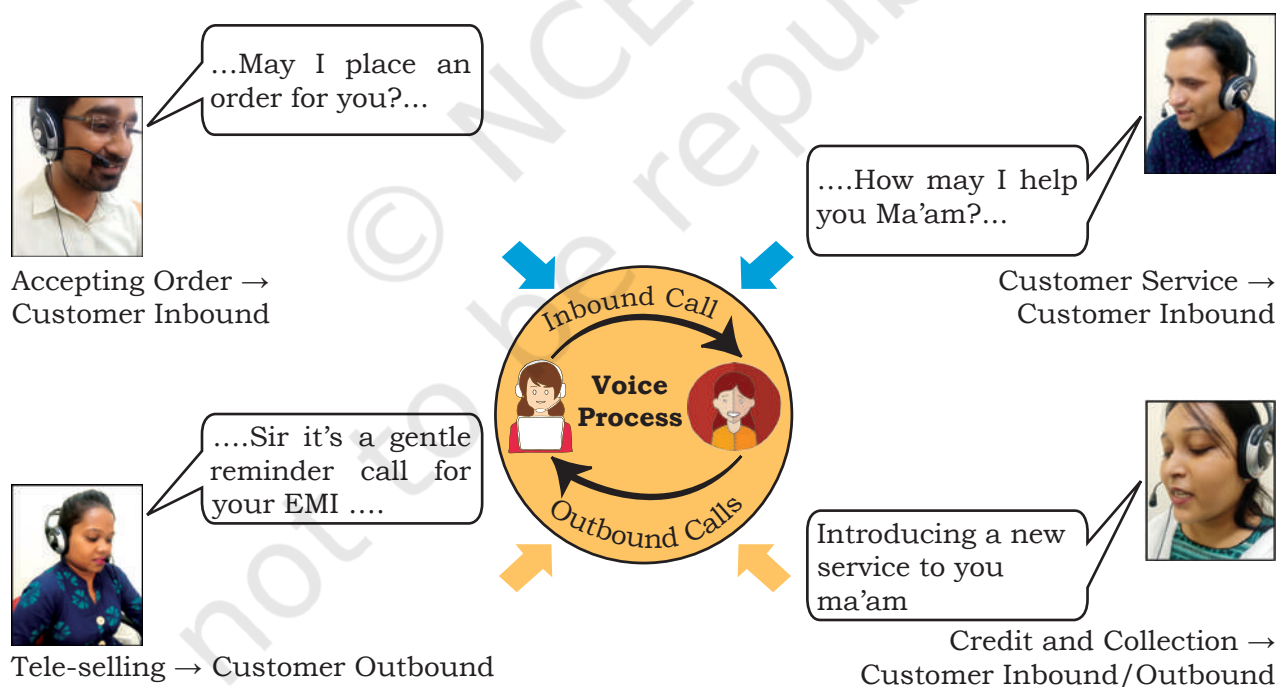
...May I place an order for you?...

Accepting Order → Customer Inbound

....How may I help you Ma'am?...

Customer Service → Customer Inbound

Inbound Call

Voice Process

Outbound Calls

....Sir it's a gentle reminder call for your EMI ....

Tele-selling → Customer Outbound

Introducing a new service to you ma'am

Credit and Collection → Customer Inbound/Outbound

© NCERT not to be republished